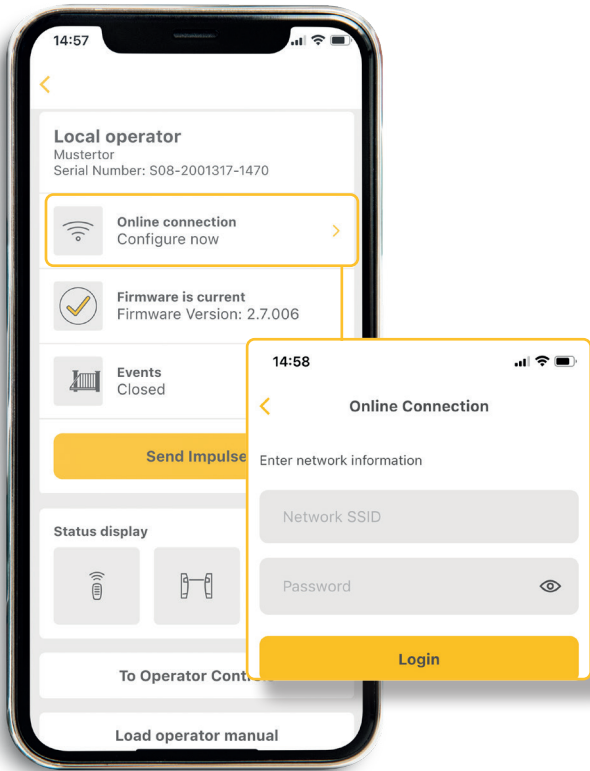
14:57

Local operator
Mustertor
Serial Number: S08-2001317-1470

Online connection
Configure now

Firmware is current
Firmware Version: 2.7.006

Events
Closed

Send Impulse

Status display

To Operator Cont

Load operator manual

14:58

Online Connection

Enter network information

Network SSID

Password

Login